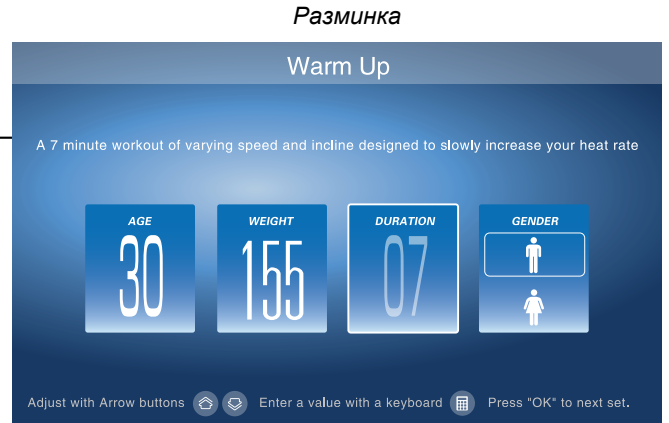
Разминка

Warm Up

A 7 minute workout of varying speed and incline designed to slowly increase your heat rate

AGE
30

WEIGHT
155

DURATION
07

GENDER

Adjust with Arrow buttons Enter a value with a keyboard Press "OK" to next set.